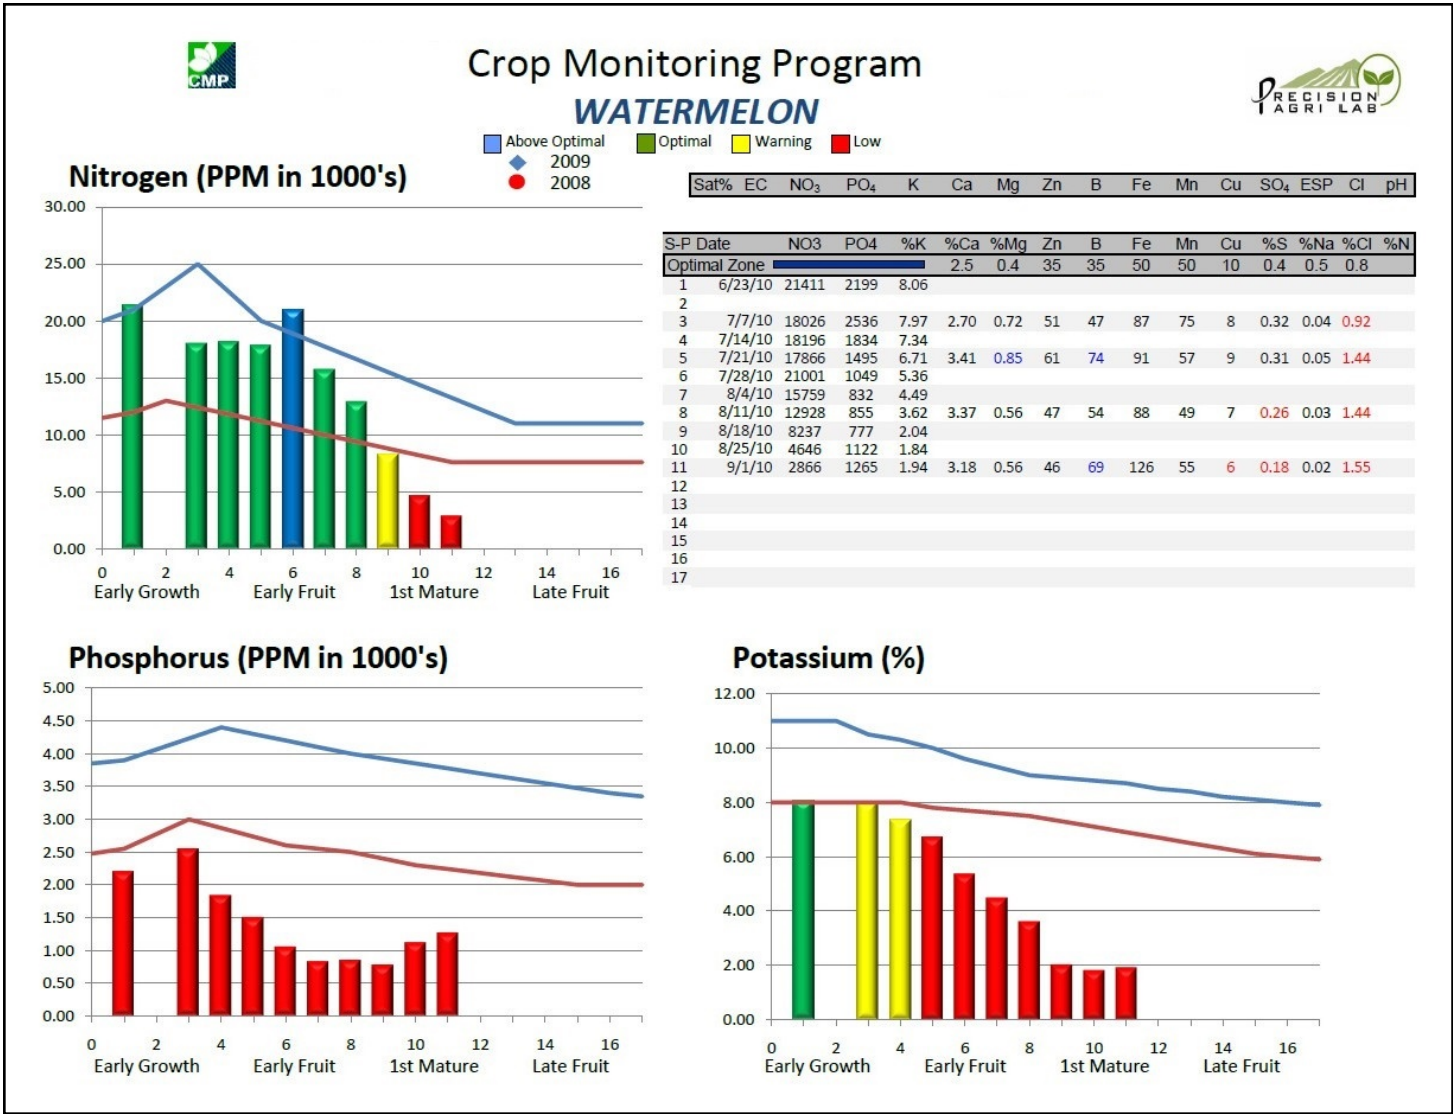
CMP

Crop Monitoring Program

WATERMELON

PRECISION AGRI LAB

Above Optimal
Optimal
Warning
Low
2009
2008

Nitrogen (PPM in 1000's)

| Sat% | EC | $NO_3$ | $PO_4$ | K | Ca | Mg | Zn | B | Fe | Mn | Cu | $SO_4$ | ESP | Cl | pH |
|---|---|---|---|---|---|---|---|---|---|---|---|---|---|---|---|

| S-P | Date | NO3 | PO4 | %K | %Ca | %Mg | Zn | B | Fe | Mn | Cu | %S | %Na | %Cl | %N |
|---|---|---|---|---|---|---|---|---|---|---|---|---|---|---|---|
| Optimal Zone | | | | | 2.5 | 0.4 | 35 | 35 | 50 | 50 | 10 | 0.4 | 0.5 | 0.8 | |
| 1 | 6/23/10 | 21411 | 2199 | 8.06 | | | | | | | | | | | |
| 2 | | | | | | | | | | | | | | | |
| 3 | 7/7/10 | 18026 | 2536 | 7.97 | 2.70 | 0.72 | 51 | 47 | 87 | 75 | 8 | 0.32 | 0.04 | 0.92 | |
| 4 | 7/14/10 | 18196 | 1834 | 7.34 | | | | | | | | | | | |
| 5 | 7/21/10 | 17866 | 1495 | 6.71 | 3.41 | 0.85 | 61 | 74 | 91 | 57 | 9 | 0.31 | 0.05 | 1.44 | |
| 6 | 7/28/10 | 21001 | 1049 | 5.36 | | | | | | | | | | | |
| 7 | 8/4/10 | 15759 | 832 | 4.49 | | | | | | | | | | | |
| 8 | 8/11/10 | 12928 | 855 | 3.62 | 3.37 | 0.56 | 47 | 54 | 88 | 49 | 7 | 0.26 | 0.03 | 1.44 | |
| 9 | 8/18/10 | 8237 | 777 | 2.04 | | | | | | | | | | | |
| 10 | 8/25/10 | 4646 | 1122 | 1.84 | | | | | | | | | | | |
| 11 | 9/1/10 | 2866 | 1265 | 1.94 | 3.18 | 0.56 | 46 | 69 | 126 | 55 | 6 | 0.18 | 0.02 | 1.55 | |
| 12 | | | | | | | | | | | | | | | |
| 13 | | | | | | | | | | | | | | | |
| 14 | | | | | | | | | | | | | | | |
| 15 | | | | | | | | | | | | | | | |
| 16 | | | | | | | | | | | | | | | |
| 17 | | | | | | | | | | | | | | | |

30.00 25.00 20.00 15.00 10.00 5.00 0.00
0 2 4 6 8 10 12 14 16
Early Growth Early Fruit 1st Mature Late Fruit

Phosphorus (PPM in 1000's)

5.00 4.50 4.00 3.50 3.00 2.50 2.00 1.50 1.00 0.50 0.00
0 2 4 6 8 10 12 14 16
Early Growth Early Fruit 1st Mature Late Fruit

Potassium (%)

12.00 10.00 8.00 6.00 4.00 2.00 0.00
0 2 4 6 8 10 12 14 16
Early Growth Early Fruit 1st Mature Late Fruit